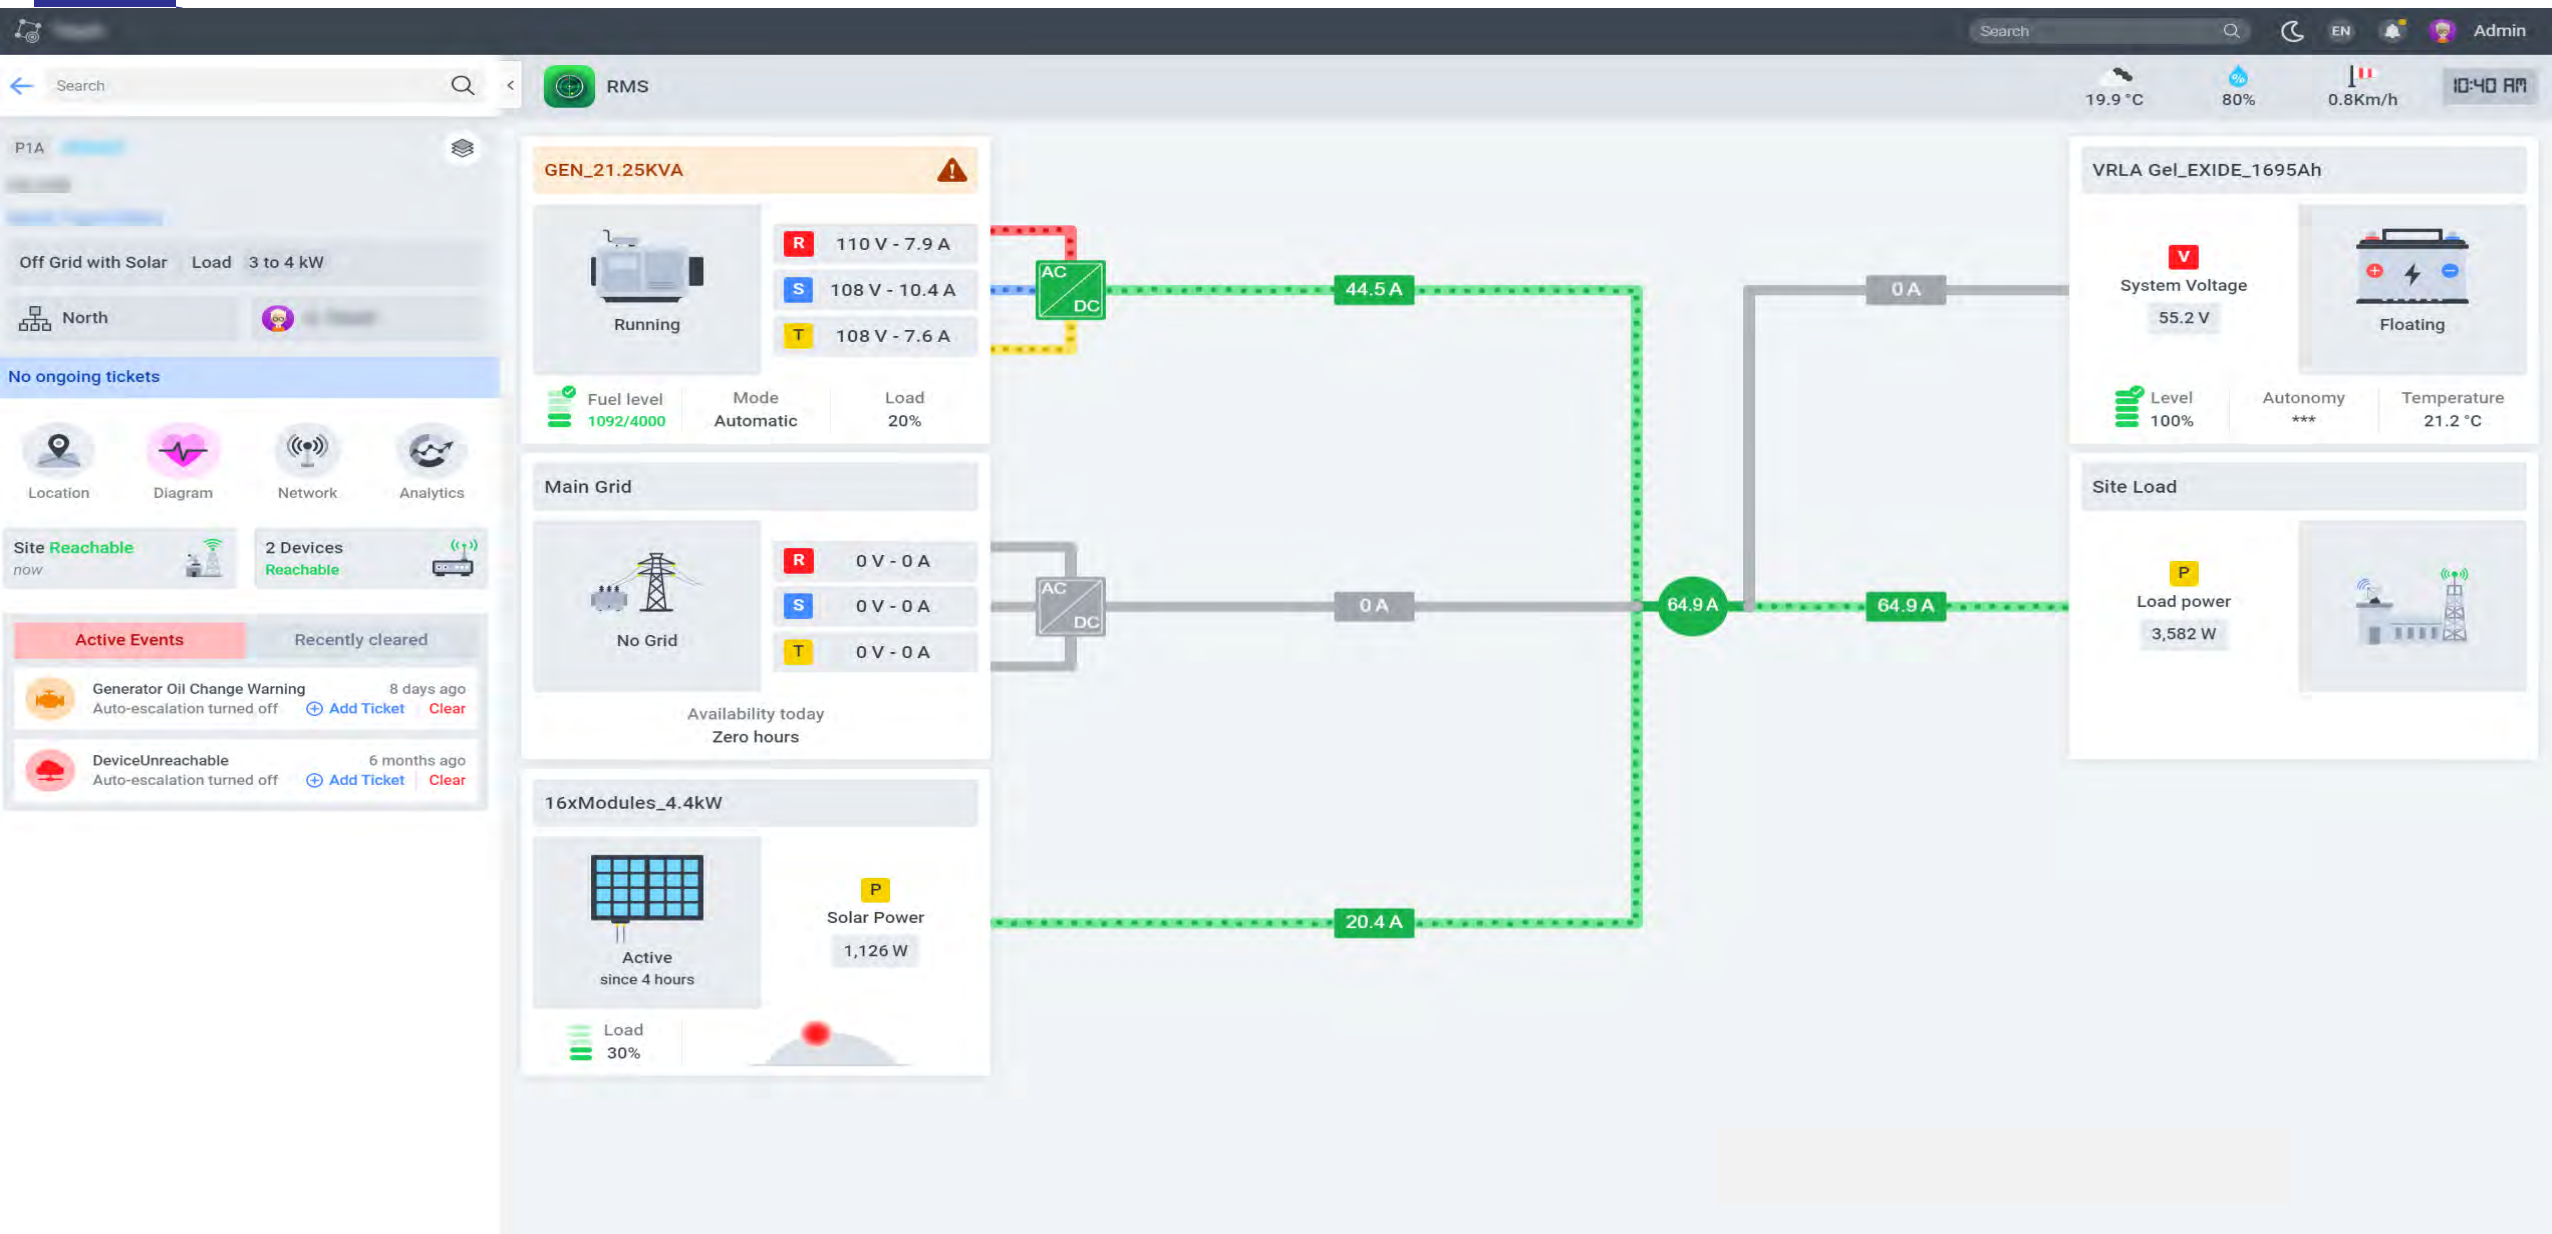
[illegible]

Search

EN

Admin

Search

RMS

19.9 °C

80%

0.8Km/h

10:40 AM

P1A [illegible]

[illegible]

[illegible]

Off Grid with Solar Load 3 to 4 kW

North

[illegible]

No ongoing tickets

Location

Diagram

Network

Analytics

Site Reachable
now

2 Devices
Reachable

Active Events

Recently cleared

Generator Oil Change Warning
8 days ago
Auto-escalation turned off
Add Ticket
Clear

DeviceUnreachable
6 months ago
Auto-escalation turned off
Add Ticket
Clear

GEN_21.25KVA

Running

R 110 V - 7.9 A
S 108 V - 10.4 A
T 108 V - 7.6 A

Fuel level
1092/4000

Mode
Automatic

Load
20%

AC
DC

44.5 A

Main Grid

No Grid

R 0 V - 0 A
S 0 V - 0 A
T 0 V - 0 A

AC
DC

0 A

Availability today
Zero hours

16xModules_4.4kW

Active
since 4 hours

P
Solar Power
1,126 W

Load
30%

20.4 A

64.9 A

0 A

64.9 A

VRLA Gel_EXIDE_1695Ah

V
System Voltage
55.2 V

Floating

Level
100%

Autonomy
***

Temperature
21.2 °C

Site Load

P
Load power
3,582 W